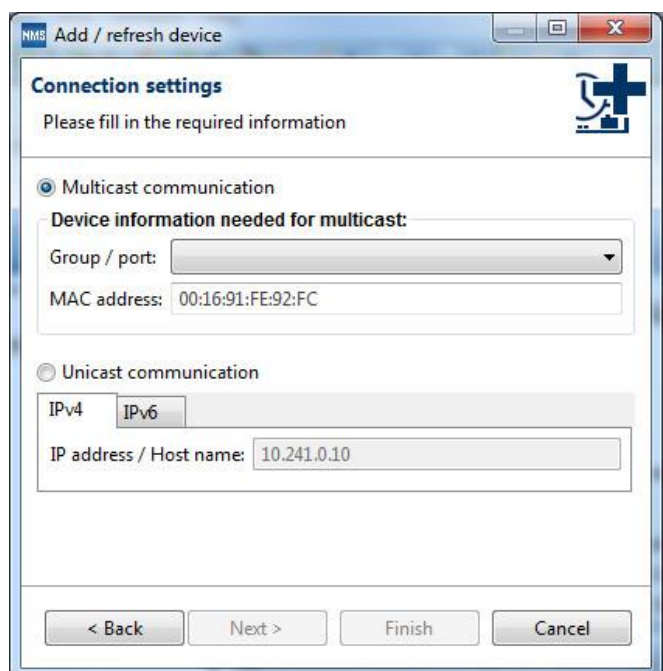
NMS Add / refresh device

Connection settings
Please fill in the required information

Multicast communication

Device information needed for multicast:

Group / port:

MAC address: 00:16:91:FE:92:FC

Unicast communication

IPv4 IPv6

IP address / Host name: 10.241.0.10

< Back Next > Finish Cancel